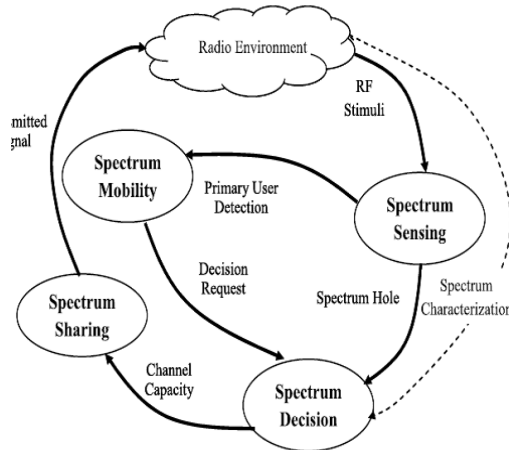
Radio Environment

RF Stimuli

mitted
gnal

Spectrum Mobility

Primary User Detection

Spectrum Sensing

Decision Request

Spectrum Sharing

Spectrum Hole

Spectrum Characterizatio

Channel Capacity

Spectrum Decision